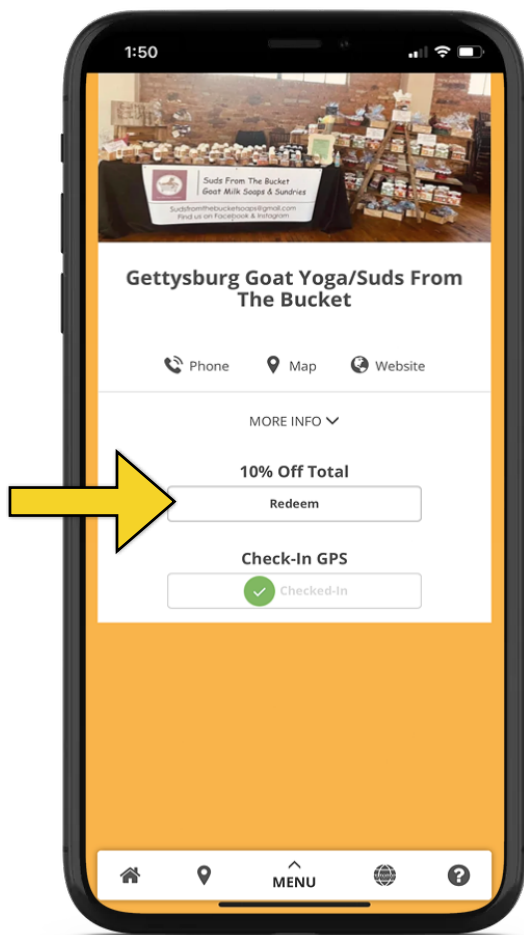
1:50

Suds From The Bucket
Goat Milk Soaps & Sundries
Sudsfromthebucketsoaps@gmail.com
Find us on Facebook & Instagram

Gettysburg Goat Yoga/Suds From The Bucket

Phone Map Website

MORE INFO

10% Off Total

Redeem

Check-In GPS

Checked-In

MENU